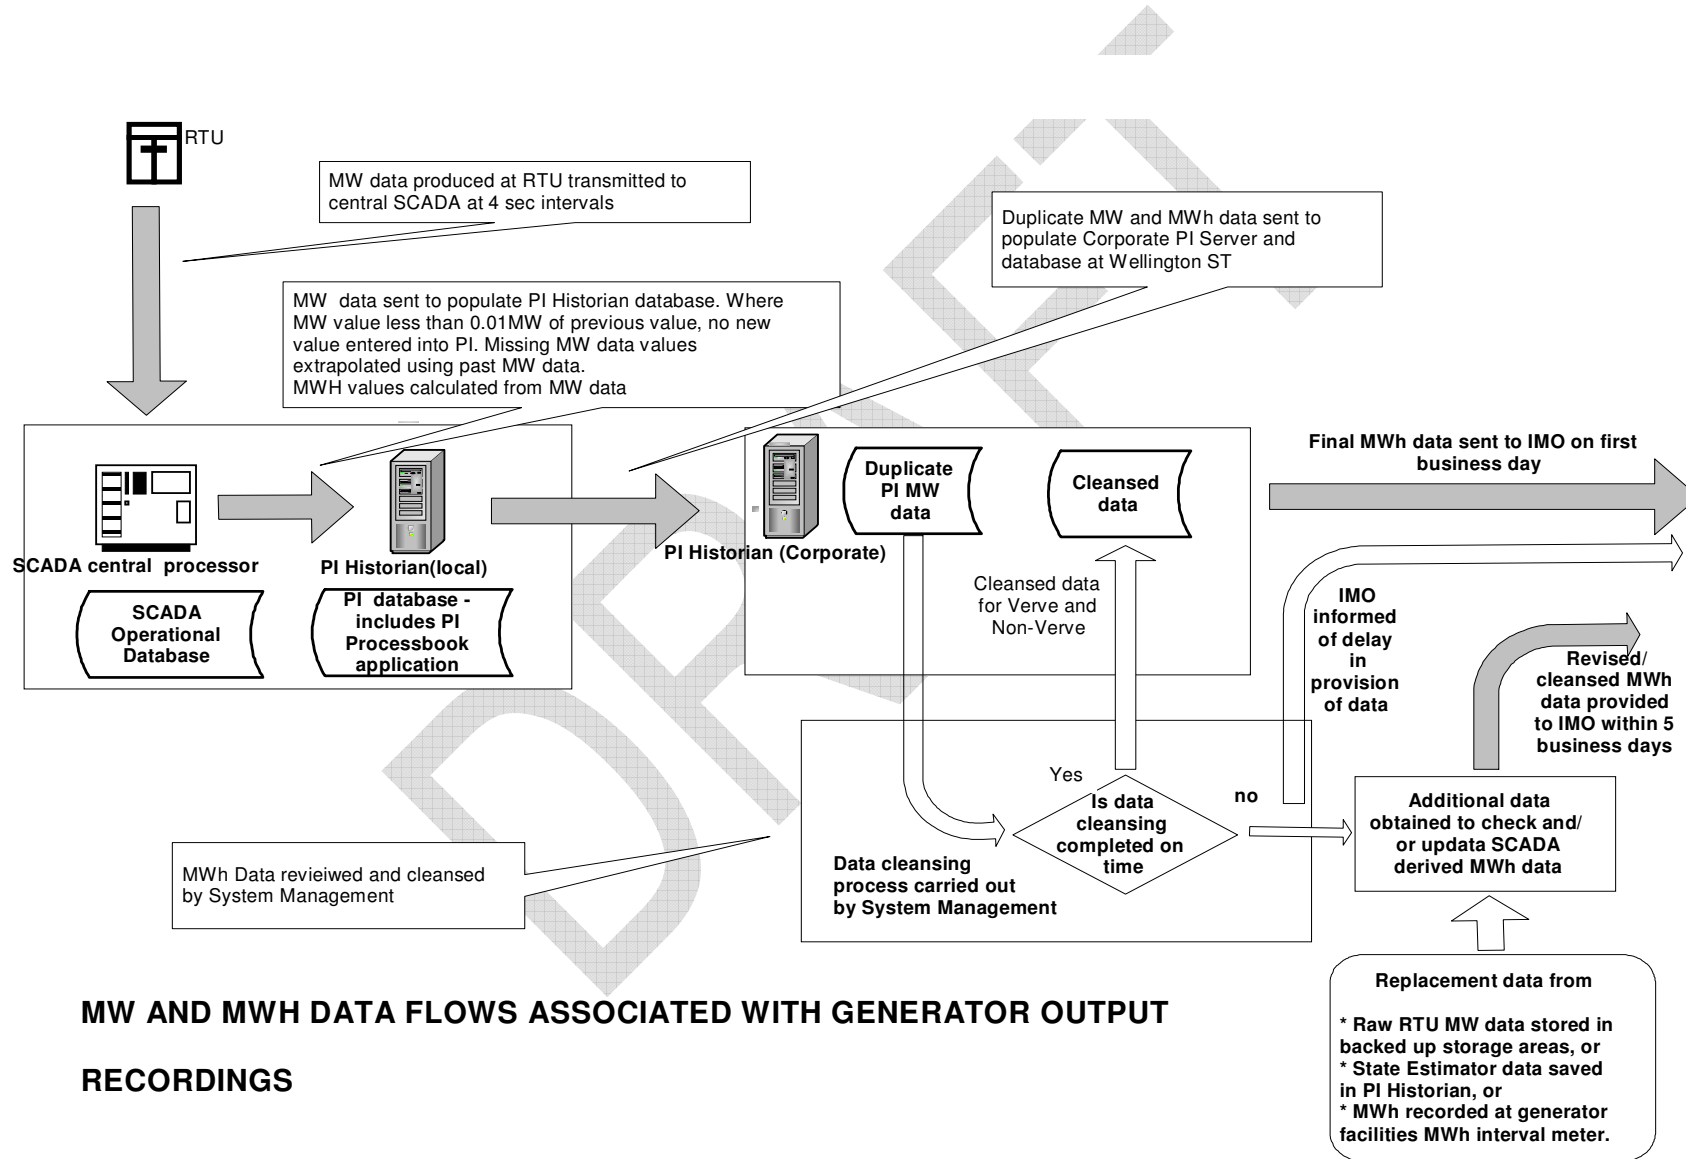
RTU

MW data produced at RTU transmitted to central SCADA at 4 sec intervals

Duplicate MW and MWh data sent to populate Corporate PI Server and database at Wellington ST

MW data sent to populate PI Historian database. Where MW value less than 0.01MW of previous value, no new value entered into PI. Missing MW data values extrapolated using past MW data.
MWH values calculated from MW data

SCADA central processor

PI Historian(local)

SCADA Operational Database

PI database - includes PI Processbook application

PI Historian (Corporate)

Duplicate PI MW data

Cleansed data

Cleansed data for Verve and Non-Verve

Final MWh data sent to IMO on first business day

IMO informed of delay in provision of data

Revised/ cleansed MWh data provided to IMO within 5 business days

Yes

Is data cleansing completed on time

no

Additional data obtained to check and/ or updata SCADA derived MWh data

MWh Data revieiwed and cleansed by System Management

Data cleansing process carried out by System Management

MW AND MWH DATA FLOWS ASSOCIATED WITH GENERATOR OUTPUT

RECORDINGS

Replacement data from

* Raw RTU MW data stored in backed up storage areas, or
* State Estimator data saved in PI Historian, or
* MWh recorded at generator facilities MWh interval meter.